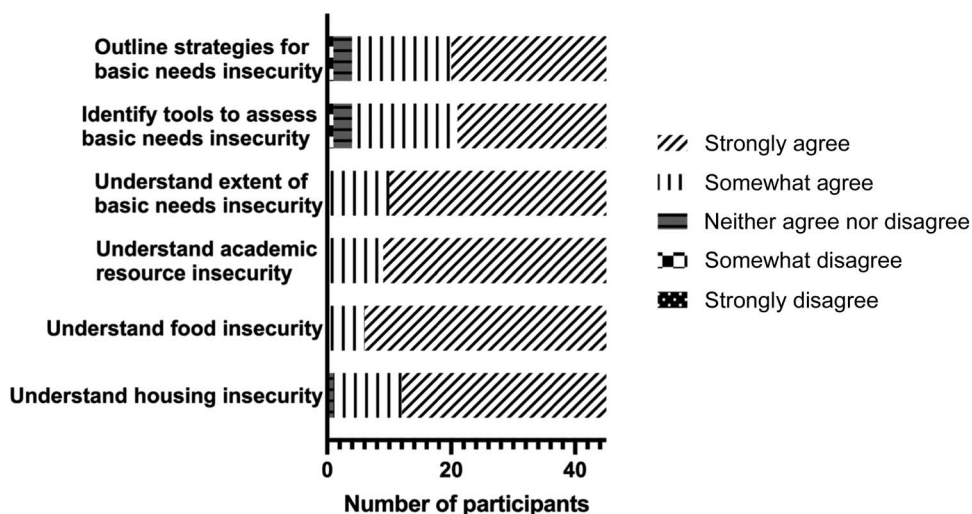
Outline strategies for basic needs insecurity

Identify tools to assess basic needs insecurity

Understand extent of basic needs insecurity

Understand academic resource insecurity

Understand food insecurity

Understand housing insecurity

0

20

40

Number of participants

Strongly agree

Somewhat agree

Neither agree nor disagree

Somewhat disagree

Strongly disagree